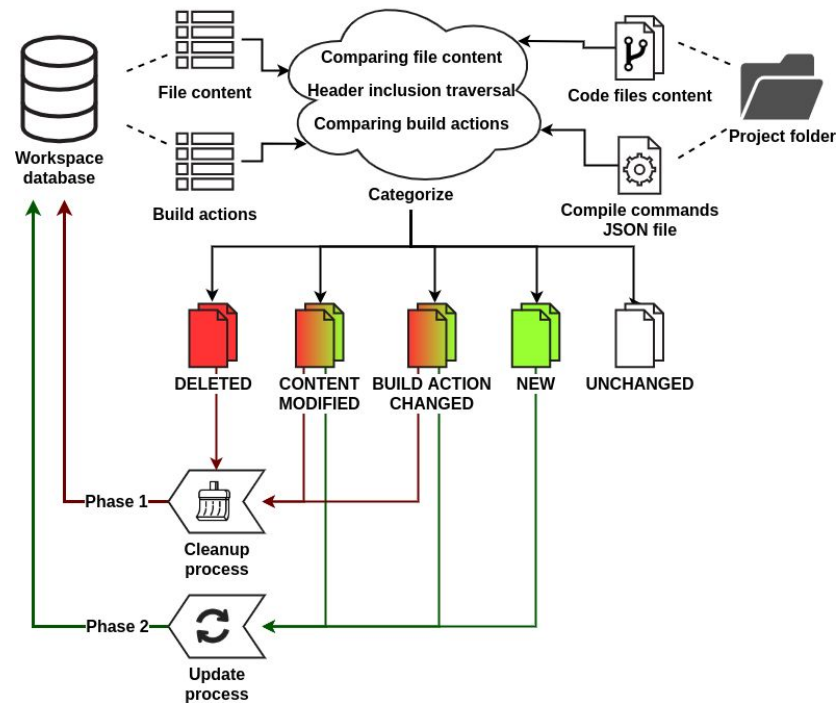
Workspace database

File content

Build actions

Comparing file content
Header inclusion traversal
Comparing build actions

Categorize

Code files content

Project folder

Compile commands JSON file

DELETED

CONTENT MODIFIED

BUILD ACTION CHANGED

NEW

UNCHANGED

Phase 1

Cleanup process

Phase 2

Update process